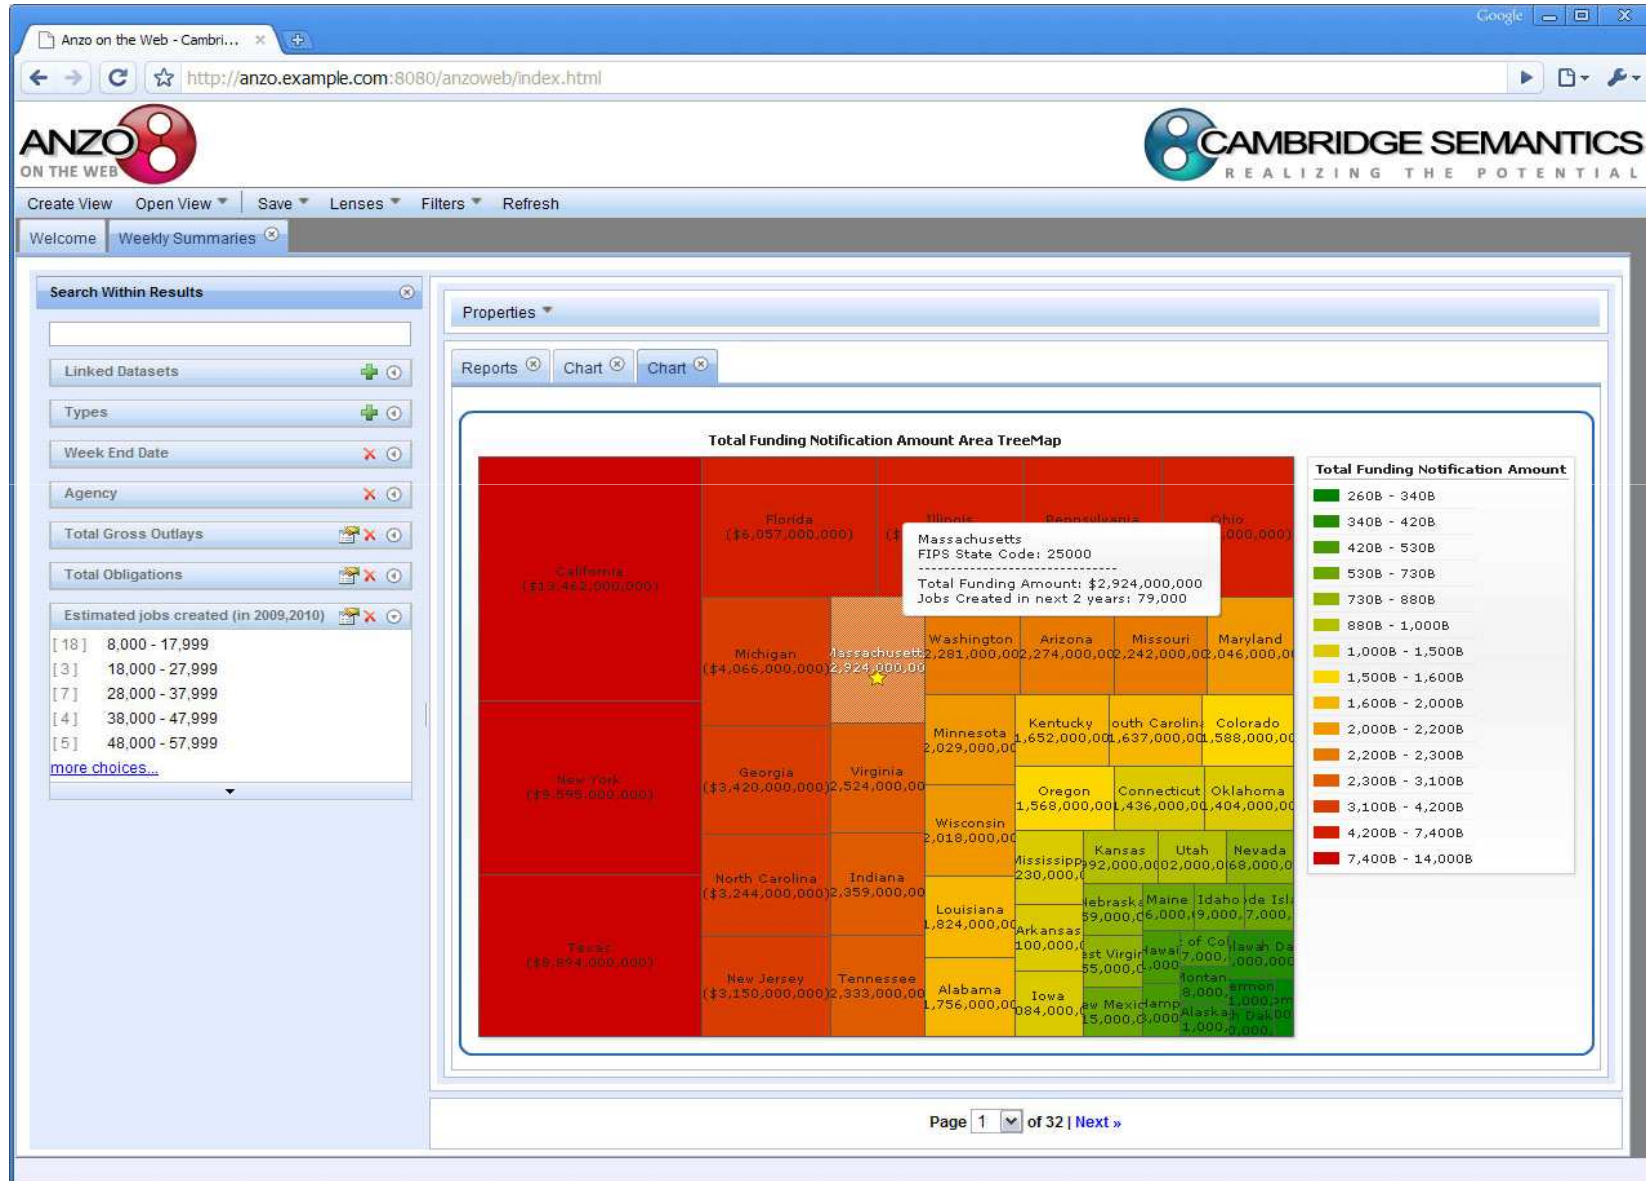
Anzo on the Web - Cambri...

Google

http://anzo.example.com:8080/anzoweb/index.html

ANZO ON THE WEB

CAMBRIDGE SEMANTICS
REALIZING THE POTENTIAL

Create View | Open View | Save | Lenses | Filters | Refresh

Welcome | Weekly Summaries

Search Within Results

Linked Datasets
Types
Week End Date
Agency
Total Gross Outlays
Total Obligations
Estimated jobs created (in 2009,2010)
[18] 8,000 - 17,999
[3] 18,000 - 27,999
[7] 28,000 - 37,999
[4] 38,000 - 47,999
[5] 48,000 - 57,999
more choices...

Properties

Reports | Chart | Chart

Total Funding Notification Amount Area TreeMap

California ($13,462,000,000)
New York ($9,595,000,000)
Texas ($8,894,000,000)
Florida ($6,057,000,000)
Illinois
Pennsylvania
Ohio ,000,000)
Michigan ($4,066,000,000)
Massachusetts 2,924,000,00
Washington 2,281,000,00
Arizona 2,274,000,00
Missouri 2,242,000,00
Maryland 2,046,000,0
Georgia ($3,420,000,000)
Virginia 2,524,000,00
Minnesota 2,029,000,0
Kentucky 1,652,000,00
outh Carolin 1,637,000,00
Colorado 1,588,000,0
Oregon 1,568,000,00
Connecticut 1,436,000,00
Oklahoma 1,404,000,0
Wisconsin 2,018,000,0
Kansas 92,000,0
Utah 02,000,0
Nevada 68,000,0
Mississipp 230,000,
North Carolina ($3,244,000,000)
Indiana 2,359,000,00
Louisiana 1,824,000,0
Arkansas 100,000,
lebrask 59,000,
Maine 6,000,
Idaho 9,000,
de Isl 7,000,
New Jersey ($3,150,000,000)
Tennessee 2,333,000,00
Alabama 1,756,000,0
Iowa 084,000,
st Virgi 55,000,
Hawai ,000
of Co 7,000,
lawah Da ,000,00
ew Mexi 15,000,
lamp ,000
Montan 8,000,
ermon 1,000,
Alaska 1,000,
h Dak 0,000,

Massachusetts
FIPS State Code: 25000
Total Funding Amount: $2,924,000,000
Jobs Created in next 2 years: 79,000

Total Funding Notification Amount
260B - 340B
340B - 420B
420B - 530B
530B - 730B
730B - 880B
880B - 1,000B
1,000B - 1,500B
1,500B - 1,600B
1,600B - 2,000B
2,000B - 2,200B
2,200B - 2,300B
2,300B - 3,100B
3,100B - 4,200B
4,200B - 7,400B
7,400B - 14,000B

Page 1 of 32 | Next »